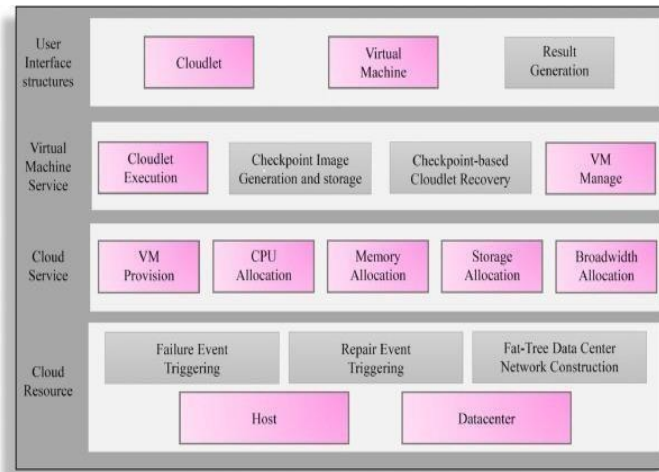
User Interface structures

Cloudlet

Virtual Machine

Result Generation

Virtual Machine Service

Cloudlet Execution

Checkpoint Image Generation and storage

Checkpoint-based Cloudlet Recovery

VM Manage

Cloud Service

VM Provision

CPU Allocation

Memory Allocation

Storage Allocation

Broadwidth Allocation

Cloud Resource

Failure Event Triggering

Repair Event Triggering

Fat-Tree Data Center Network Construction

Host

Datacenter